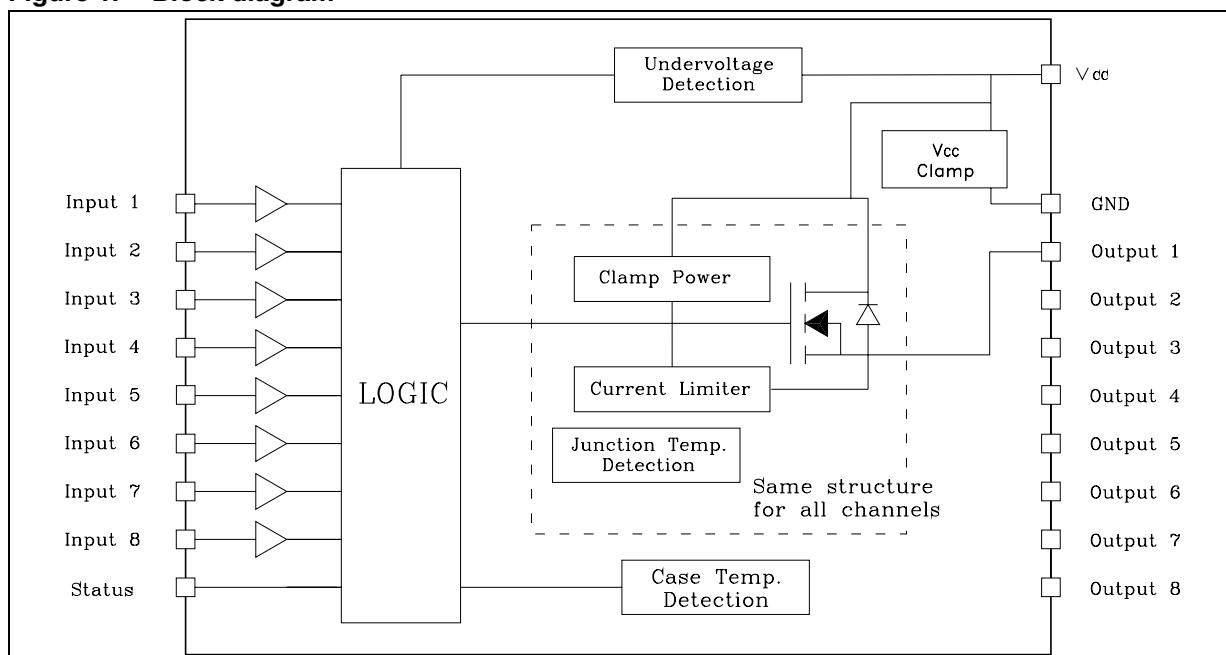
Figure 1. Block diagram

Undervoltage Detection

Vcc

Vcc Clamp

GND

Input 1
Input 2
Input 3
Input 4
Input 5
Input 6
Input 7
Input 8
Status

LOGIC

Clamp Power

Current Limiter

Junction Temp. Detection

Same structure for all channels

Case Temp. Detection

Output 1
Output 2
Output 3
Output 4
Output 5
Output 6
Output 7
Output 8